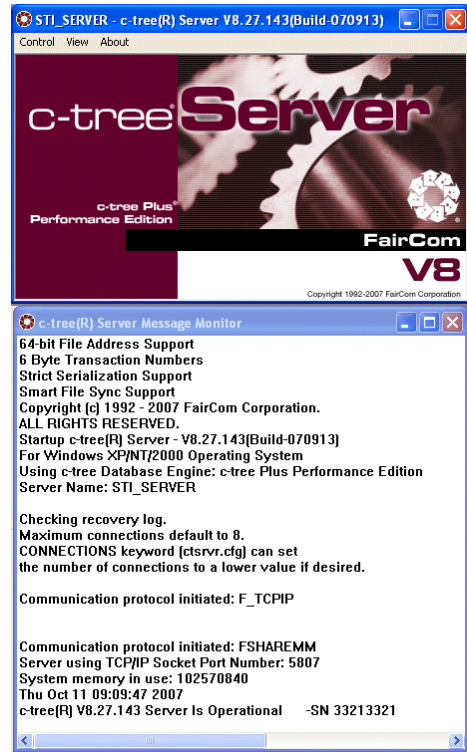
STI_SERVER - c-tree(R) Server V8.27.143(Build-070913)

Control View About

c-tree® Server

c-tree Plus® Performance Edition

FairCom

V8

Copyright 1992-2007 FairCom Corporation

c-tree(R) Server Message Monitor

64-bit File Address Support
6 Byte Transaction Numbers
Strict Serialization Support
Smart File Sync Support
Copyright (c) 1992 - 2007 FairCom Corporation.
ALL RIGHTS RESERVED.
Startup c-tree(R) Server - V8.27.143(Build-070913)
For Windows XP/NT/2000 Operating System
Using c-tree Database Engine: c-tree Plus Performance Edition
Server Name: STI_SERVER

Checking recovery log.
Maximum connections default to 8.
CONNECTIONS keyword (ctsrvr.cfg) can set
the number of connections to a lower value if desired.

Communication protocol initiated: F_TCPIP

Communication protocol initiated: FSHAREMM
Server using TCP/IP Socket Port Number: 5807
System memory in use: 102570840
Thu Oct 11 09:09:47 2007
c-tree(R) V8.27.143 Server Is Operational -SN 33213321